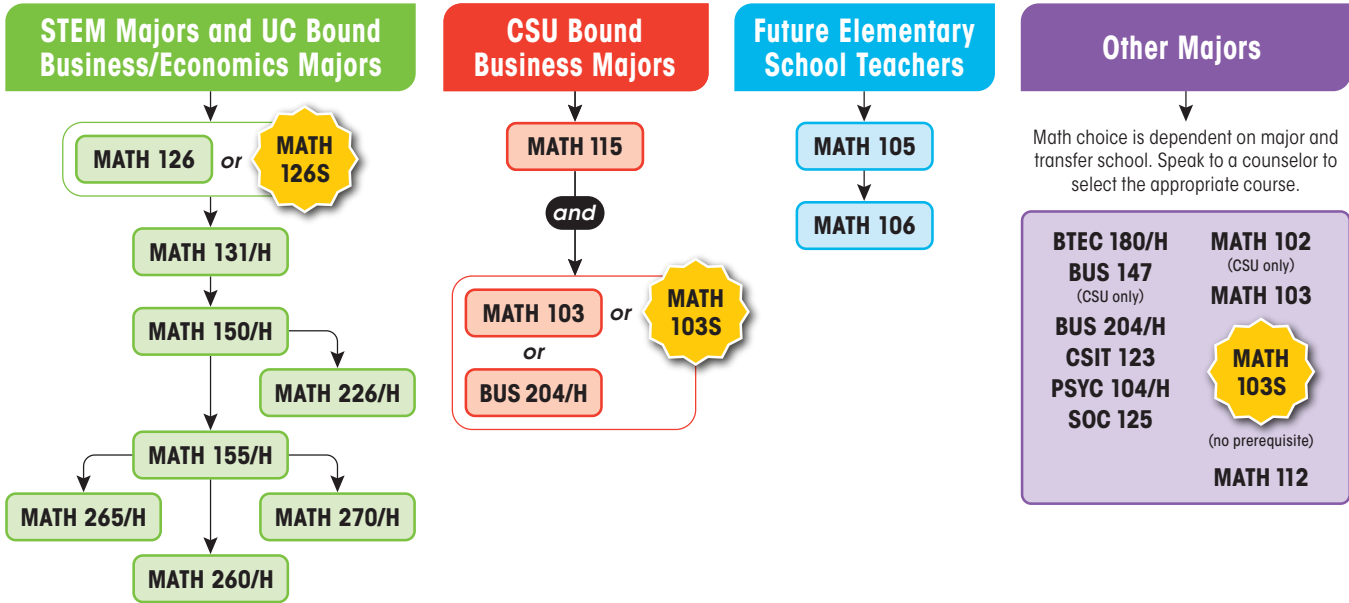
STEM Majors and UC Bound Business/Economics Majors

MATH 126 or MATH 126S

MATH 131/H

MATH 150/H

MATH 226/H

MATH 155/H

MATH 265/H

MATH 270/H

MATH 260/H

CSU Bound Business Majors

MATH 115

and

MATH 103 or MATH 103S

or

BUS 204/H

Future Elementary School Teachers

MATH 105

MATH 106

Other Majors

Math choice is dependent on major and transfer school. Speak to a counselor to select the appropriate course.

BTEC 180/H
BUS 147
(CSU only)
BUS 204/H
CSIT 123
PSYC 104/H
SOC 125

MATH 102
(CSU only)
MATH 103
MATH 103S
(no prerequisite)
MATH 112